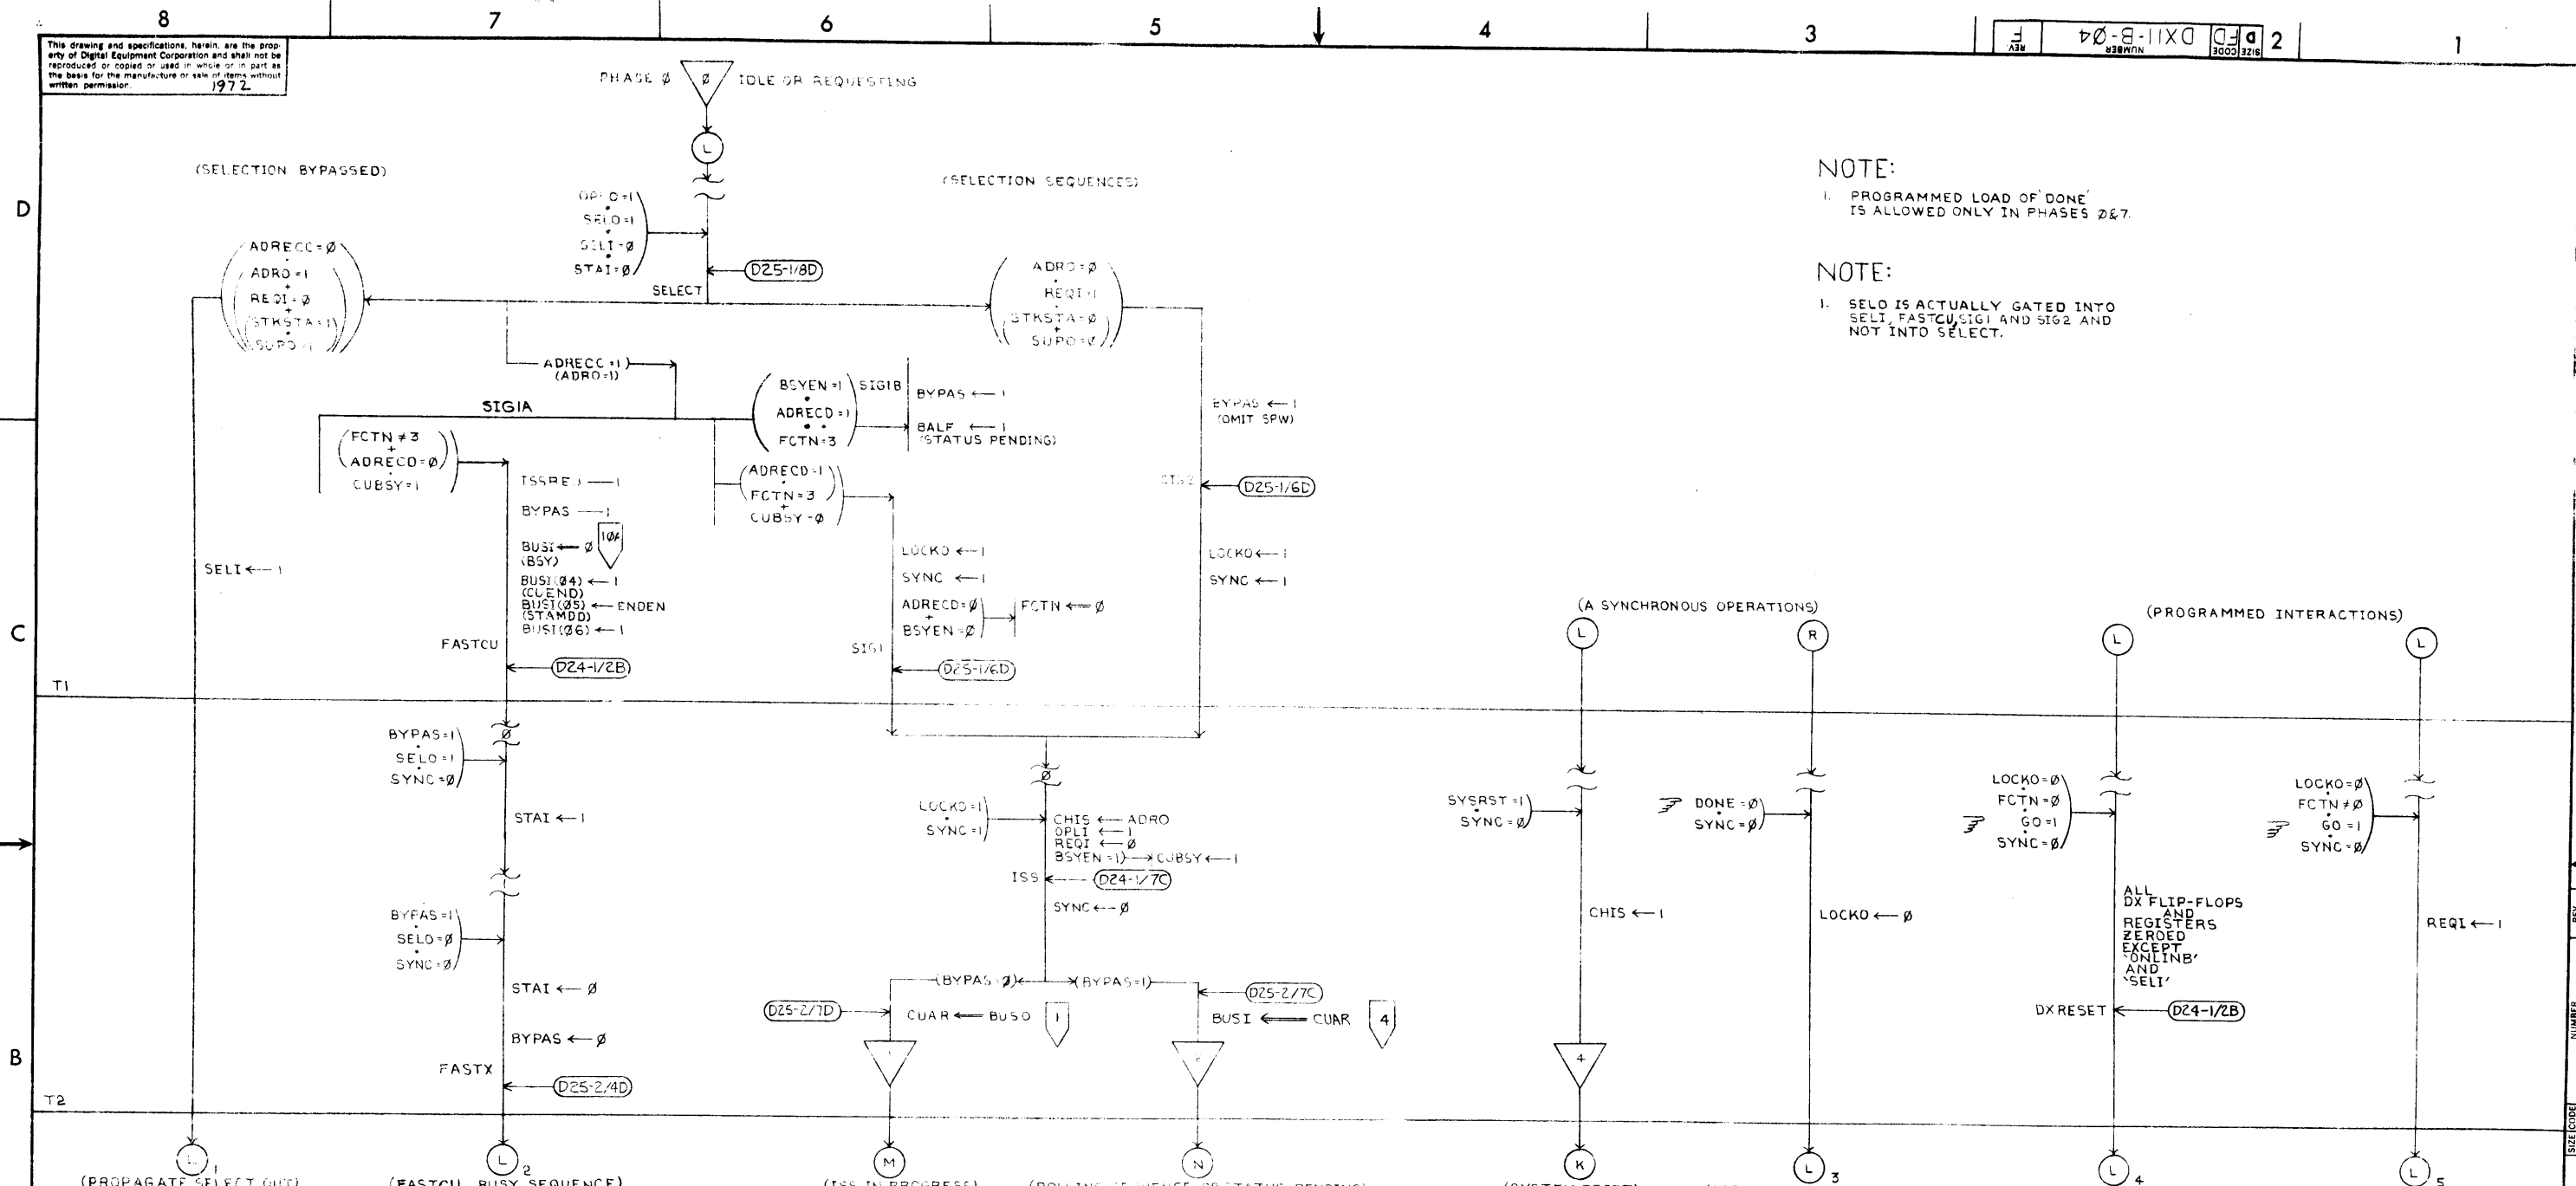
8 7 6 5 4 3 2 1

D SIZE CODE FD DXII-B-Ø4 NUMBER F REV

This drawing and specifications, herein, are the property of Digital Equipment Corporation and shall not be reproduced or copied or used in whole or in part as the basis for the manufacture or sale of items without written permission. 1972

PHASE Ø Ø IDLE OR REQUESTING

L

(SELECTION BYPASSED)

(SELECTION SEQUENCES)

NOTE:
1. PROGRAMMED LOAD OF DONE IS ALLOWED ONLY IN PHASES Ø&7.

NOTE:
1. SELO IS ACTUALLY GATED INTO SELI, FASTCU, SIG1 AND SIG2 AND NOT INTO SELECT.

D

OP O=1 • SELO=1 • SELI=Ø • STAI=Ø

D25-1/8D

SELECT

ADRECC=Ø ADRO=1 + REQI=Ø + STKSTA=1 + SUPO=1

ADRO=Ø • REQI=1 • STKSTA=Ø + SUPO=Ø

ADRECC=1 (ADRO=1)

BSYEN=1 • ADRECD=1 • • FCTN=3 SIG1B

BYPAS ← 1

BALF ← 1 (STATUS PENDING)

BYPAS ← 1 (OMIT SPW)

SIG1A

FCTN≠3 + ADRECD=Ø • CUBSY=1

ISSRE ← 1

BYPAS ← 1

BUSI ← Ø (BSY) 1Ø4

BUSI(Ø4) ← 1 (CUEND)
BUSI(Ø5) ← ENDEN (STAMDD)
BUSI(Ø6) ← 1

ADRECD=1 • FCTN=3 + CUBSY=Ø

SIG2

D25-1/6D

LOCKO ← 1
SYNC ← 1

LOCKO ← 1
SYNC ← 1

SELI ← 1

ADRECD=Ø + BSYEN=Ø

FCTN ← Ø

C

FASTCU

D24-1/2B

SIG1

D25-1/6D

(A SYNCHRONOUS OPERATIONS)

(PROGRAMMED INTERACTIONS)

L R L L

T1

BYPAS=1 • SELO=1 • SYNC=Ø

Ø

STAI ← 1

LOCKO=1 • SYNC=1

Ø

CHIS ← ADRO
OPLI ← 1
REQI ← Ø
BSYEN=1 → CUBSY ← 1

ISS

D24-1/7C

SYNC ← Ø

SYSRST=1 • SYNC=Ø

DONE=Ø • SYNC=Ø

LOCKO=Ø • FCTN=Ø • GO=1 • SYNC=Ø

LOCKO=Ø • FCTN≠Ø • GO=1 • SYNC=Ø

BYPAS=1 • SELO=Ø • SYNC=Ø

CHIS ← 1

LOCKO ← Ø

ALL DX FLIP-FLOPS AND REGISTERS ZEROED EXCEPT 'ONLINB' AND 'SELI'

REQI ← 1

STAI ← Ø

(BYPAS=Ø) (BYPAS=1)

D25-2/7C

D25-2/1D

CUAR ← BUSO 1

BUSI ← CUAR 4

DXRESET

D24-1/2B

B

BYPAS ← Ø

FASTX

D25-2/4D

4

T2

L 1 (PROPAGATE SELECT OUT)

L 2 (FASTCU BUSY SEQUENCE)

M (ISS IN PROGRESS)

N

K

L 3

L 4

L 5